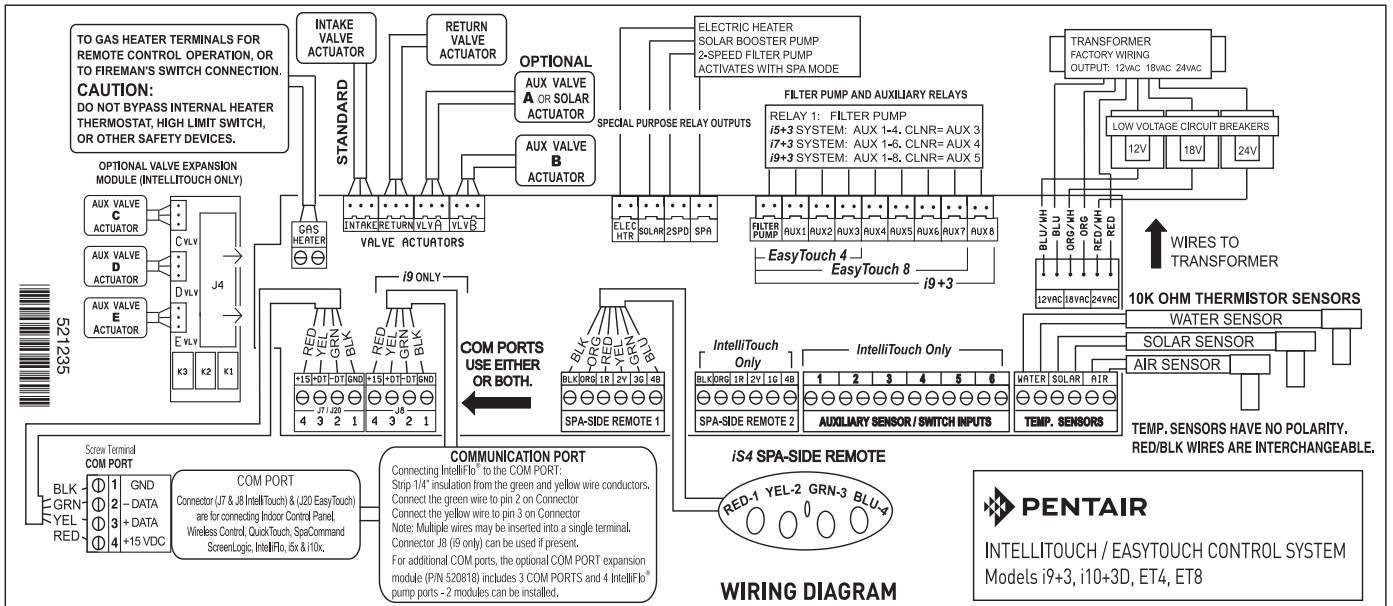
TO GAS HEATER TERMINALS FOR REMOTE CONTROL OPERATION, OR TO FIREMAN'S SWITCH CONNECTION.
CAUTION:
DO NOT BYPASS INTERNAL HEATER THERMOSTAT, HIGH LIMIT SWITCH, OR OTHER SAFETY DEVICES.

INTAKE VALVE ACTUATOR

RETURN VALVE ACTUATOR

OPTIONAL
AUX VALVE A OR SOLAR ACTUATOR

AUX VALVE B ACTUATOR

STANDARD

ELECTRIC HEATER
SOLAR BOOSTER PUMP
2-SPEED FILTER PUMP
ACTIVATES WITH SPA MODE

SPECIAL PURPOSE RELAY OUTPUTS

FILTER PUMP AND AUXILIARY RELAYS
RELAY 1: FILTER PUMP
i5+3 SYSTEM: AUX 1-4. CLNR= AUX 3
i7+3 SYSTEM: AUX 1-6. CLNR= AUX 4
i9+3 SYSTEM: AUX 1-8. CLNR= AUX 5

TRANSFORMER
FACTORY WIRING
OUTPUT: 12VAC 18VAC 24VAC

LOW VOLTAGE CIRCUIT BREAKERS
12V 18V 24V

OPTIONAL VALVE EXPANSION MODULE (INTELLITOUCH ONLY)

AUX VALVE C ACTUATOR
AUX VALVE D ACTUATOR
AUX VALVE E ACTUATOR
CVLV
DVLV
EVLV
J4
K3 K2 K1

521235

GAS HEATER
INTAKE RETURN VLVA VLVB
VALVE ACTUATORS

ELEC HTR SOLAR 2SPD SPA

FILTER PUMP AUX1 AUX2 AUX3 AUX4 AUX5 AUX6 AUX7 AUX8
EasyTouch 4
EasyTouch 8
i9+3

BLU/WH BLU ORG/WH ORG RED/WH RED
12VAC 18VAC 24VAC

WIRES TO TRANSFORMER

10K OHM THERMISTOR SENSORS
WATER SENSOR
SOLAR SENSOR
AIR SENSOR

i9 ONLY
RED YEL GRN BLK
RED YEL GRN BLK
+15 +DT -DT GND +15 +DT -DT GND
J7 / J20 J8
4 3 2 1 4 3 2 1

COM PORTS USE EITHER OR BOTH.

BLK ORG RED YEL GRN BLU
BLK ORG 1R 2Y 3G 4B
SPA-SIDE REMOTE 1

IntelliTouch Only
BLK ORG 1R 2Y 1G 4B
SPA-SIDE REMOTE 2

IntelliTouch Only
1 2 3 4 5 6
AUXILIARY SENSOR / SWITCH INPUTS

WATER SOLAR AIR
TEMP. SENSORS

TEMP. SENSORS HAVE NO POLARITY. RED/BLK WIRES ARE INTERCHANGEABLE.

Screw Terminal
COM PORT
BLK 1 GND
GRN 2 – DATA
YEL 3 + DATA
RED 4 +15 VDC

COM PORT
Connector (J7 & J8 IntelliTouch) & (J20 EasyTouch) are for connecting Indoor Control Panel, Wireless Control, QuickTouch, SpaCommand ScreenLogic, IntelliFlo, i5x & i10x.

COMMUNICATION PORT
Connecting IntelliFlo® to the COM PORT:
Strip 1/4" insulation from the green and yellow wire conductors.
Connect the green wire to pin 2 on Connector
Connect the yellow wire to pin 3 on Connector
Note: Multiple wires may be inserted into a single terminal.
Connector J8 (i9 only) can be used if present.
For additional COM ports, the optional COM PORT expansion module (P/N 520818) includes 3 COM PORTS and 4 IntelliFlo® pump ports - 2 modules can be installed.

iS4 SPA-SIDE REMOTE
RED-1 YEL-2 GRN-3 BLU-4

WIRING DIAGRAM

PENTAIR
INTELLITOUCH / EASYTOUCH CONTROL SYSTEM
Models i9+3, i10+3D, ET4, ET8